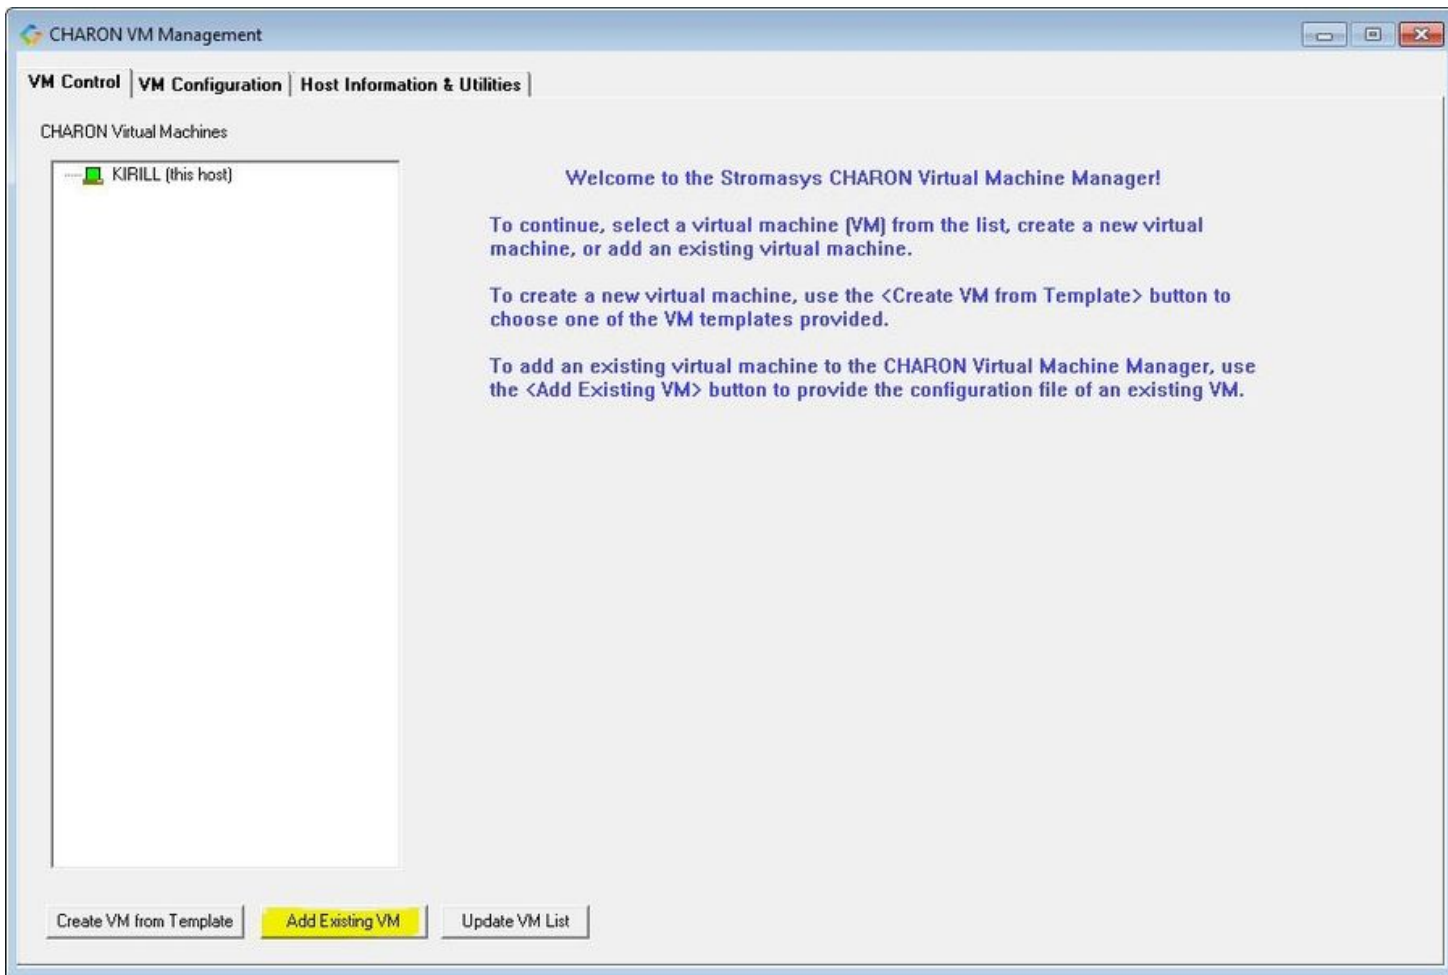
CHARON VM Management

VM Control | VM Configuration | Host Information & Utilities

CHARON Virtual Machines

KIRILL (this host)

Welcome to the Stromasys CHARON Virtual Machine Manager!

To continue, select a virtual machine (VM) from the list, create a new virtual machine, or add an existing virtual machine.

To create a new virtual machine, use the <Create VM from Template> button to choose one of the VM templates provided.

To add an existing virtual machine to the CHARON Virtual Machine Manager, use the <Add Existing VM> button to provide the configuration file of an existing VM.

Create VM from Template

Add Existing VM

Update VM List